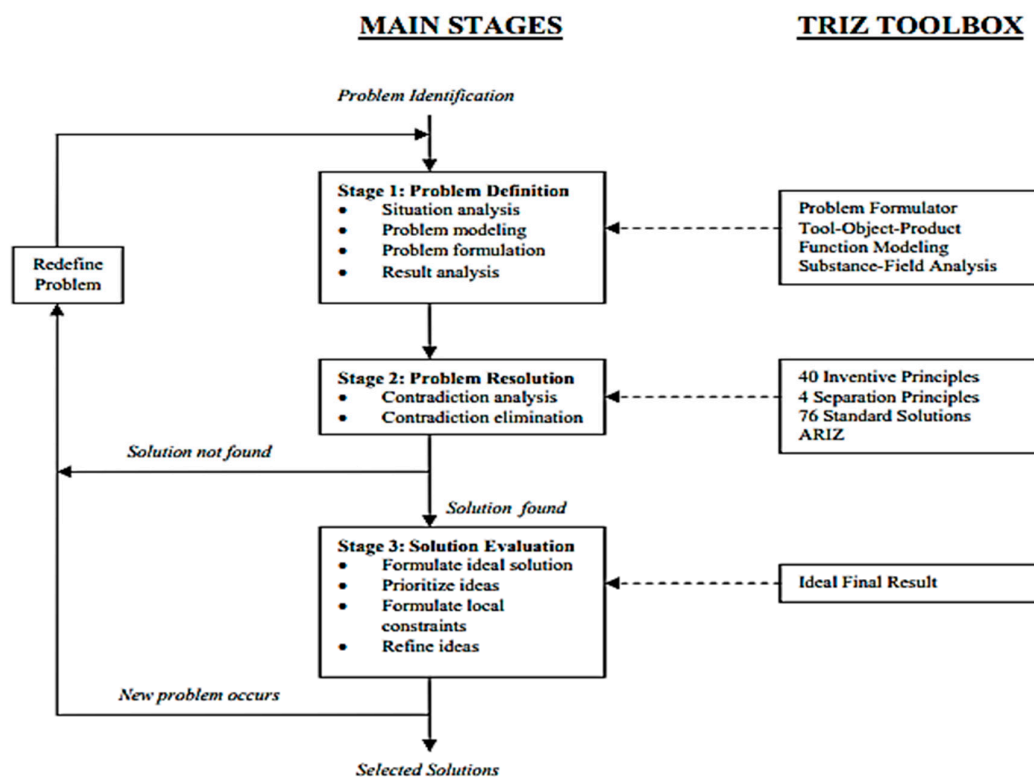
MAIN STAGES

TRIZ TOOLBOX

Problem Identification

Stage 1: Problem Definition
- Situation analysis
- Problem modeling
- Problem formulation
- Result analysis

Problem Formulator
Tool-Object-Product
Function Modeling
Substance-Field Analysis

Redefine Problem

Stage 2: Problem Resolution
- Contradiction analysis
- Contradiction elimination

40 Inventive Principles
4 Separation Principles
76 Standard Solutions
ARIZ

Solution not found

Solution found

Stage 3: Solution Evaluation
- Formulate ideal solution
- Prioritize ideas
- Formulate local constraints
- Refine ideas

Ideal Final Result

New problem occurs

Selected Solutions